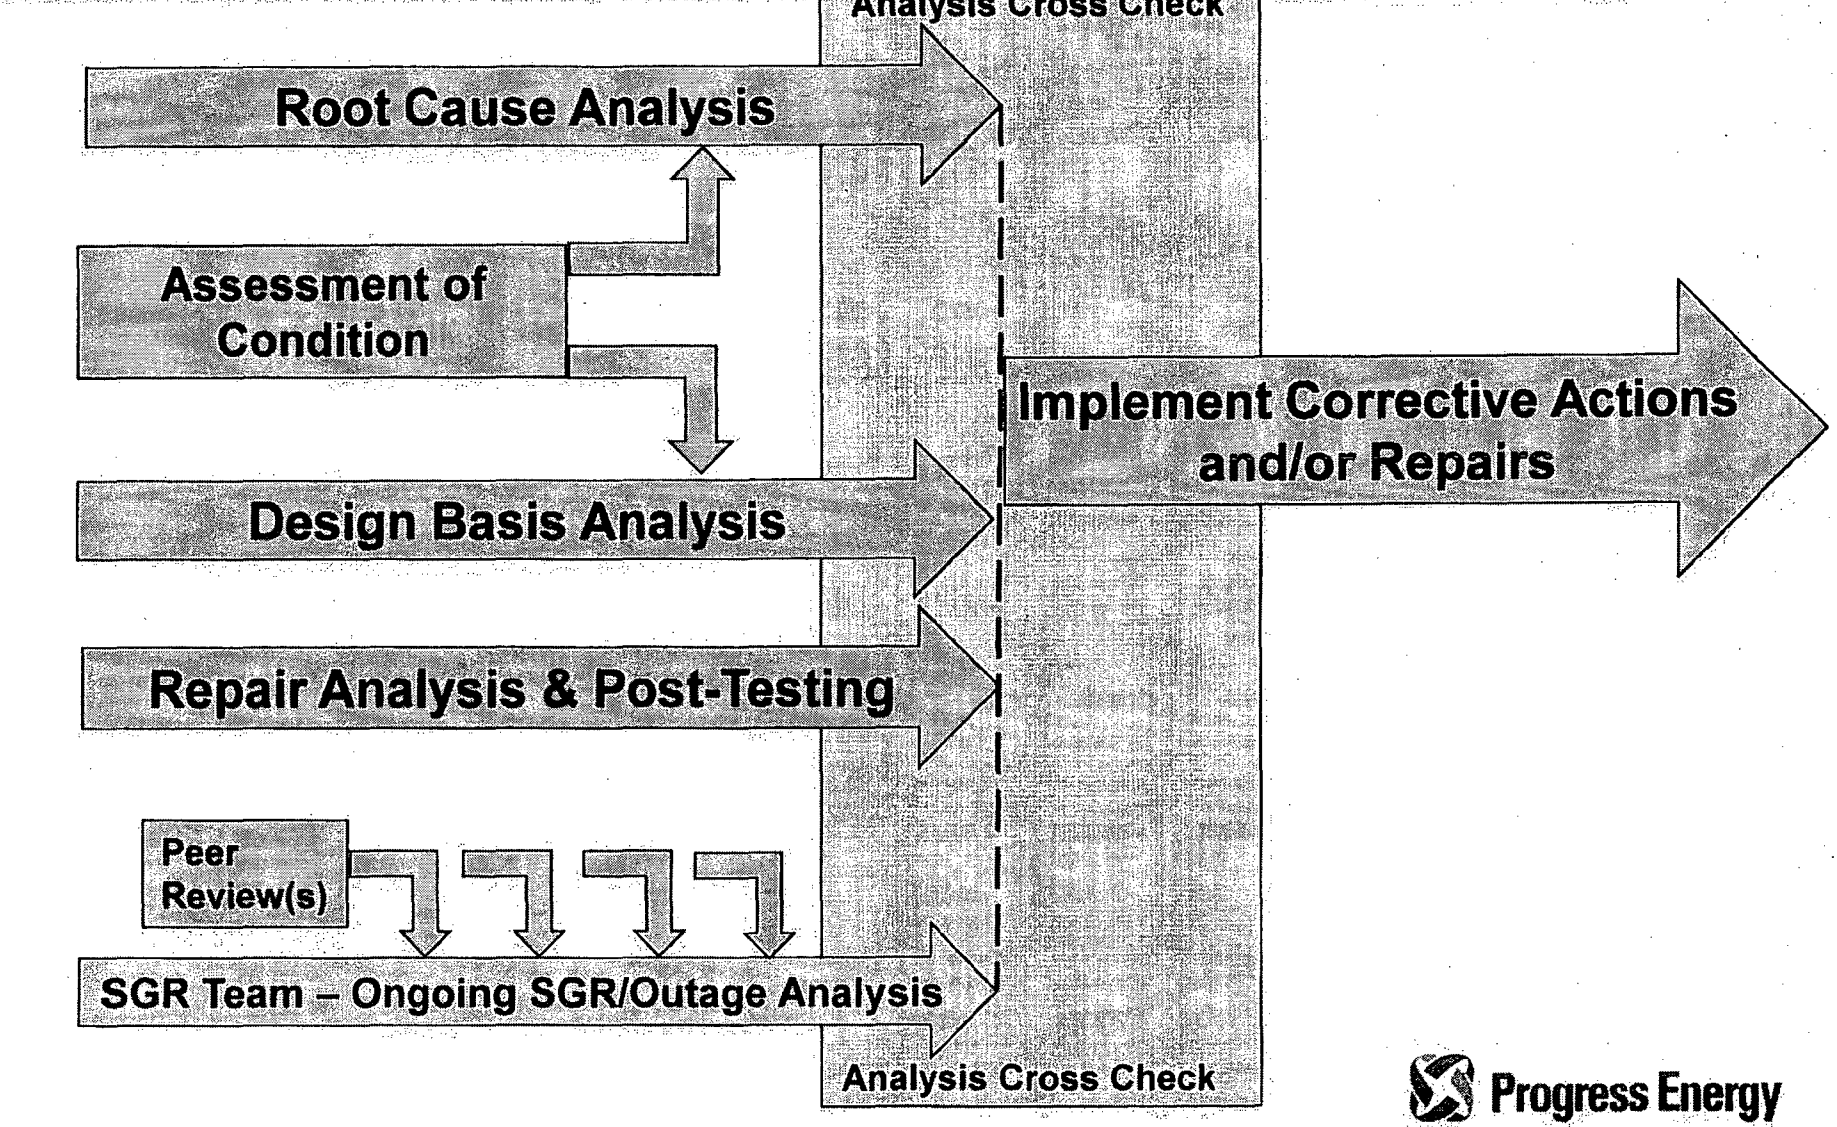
Analysis Cross Check

Root Cause Analysis

Assessment of Condition

Implement Corrective Actions and/or Repairs

Design Basis Analysis

Repair Analysis & Post-Testing

Peer Review(s)

SGR Team – Ongoing SGR/Outage Analysis

Analysis Cross Check

Progress Energy